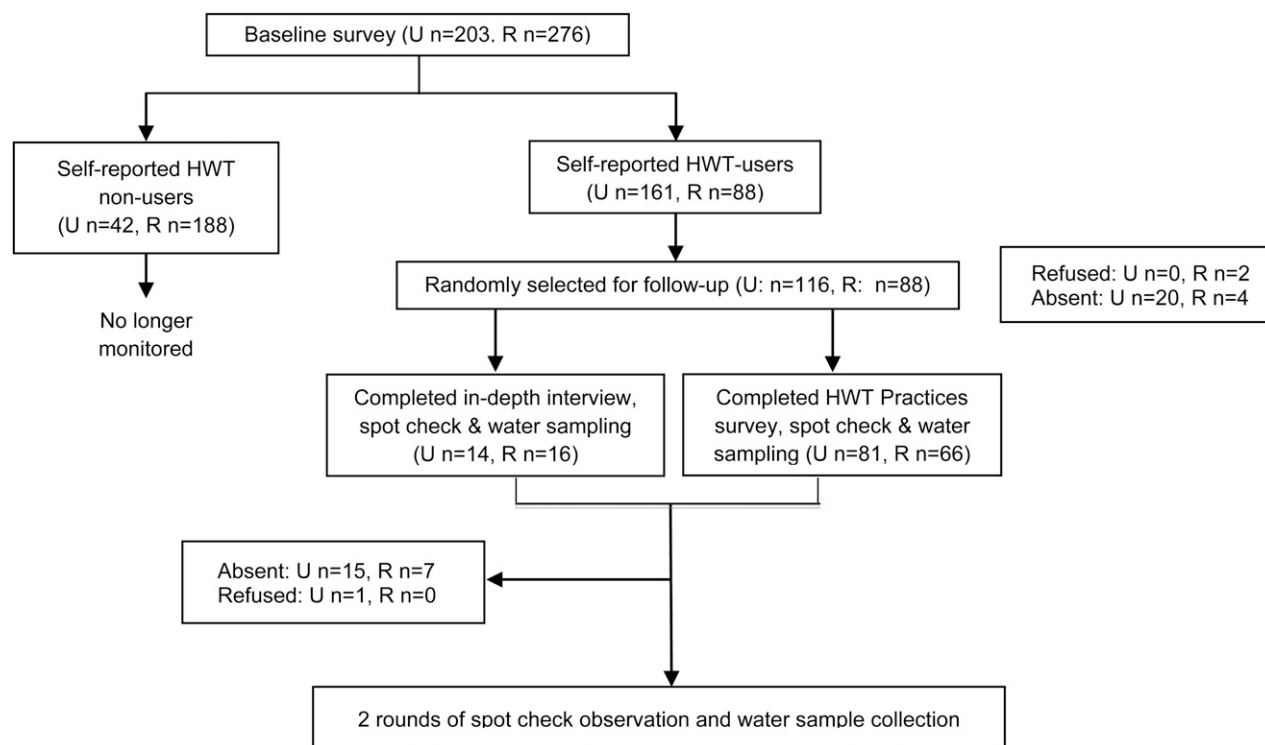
Baseline survey (U n=203. R n=276)

Self-reported HWT non-users (U n=42, R n=188)

No longer monitored

Self-reported HWT-users (U n=161, R n=88)

Randomly selected for follow-up (U: n=116, R: n=88)

Refused: U n=0, R n=2
Absent: U n=20, R n=4

Completed in-depth interview, spot check & water sampling (U n=14, R n=16)

Completed HWT Practices survey, spot check & water sampling (U n=81, R n=66)

Absent: U n=15, R n=7
Refused: U n=1, R n=0

2 rounds of spot check observation and water sample collection